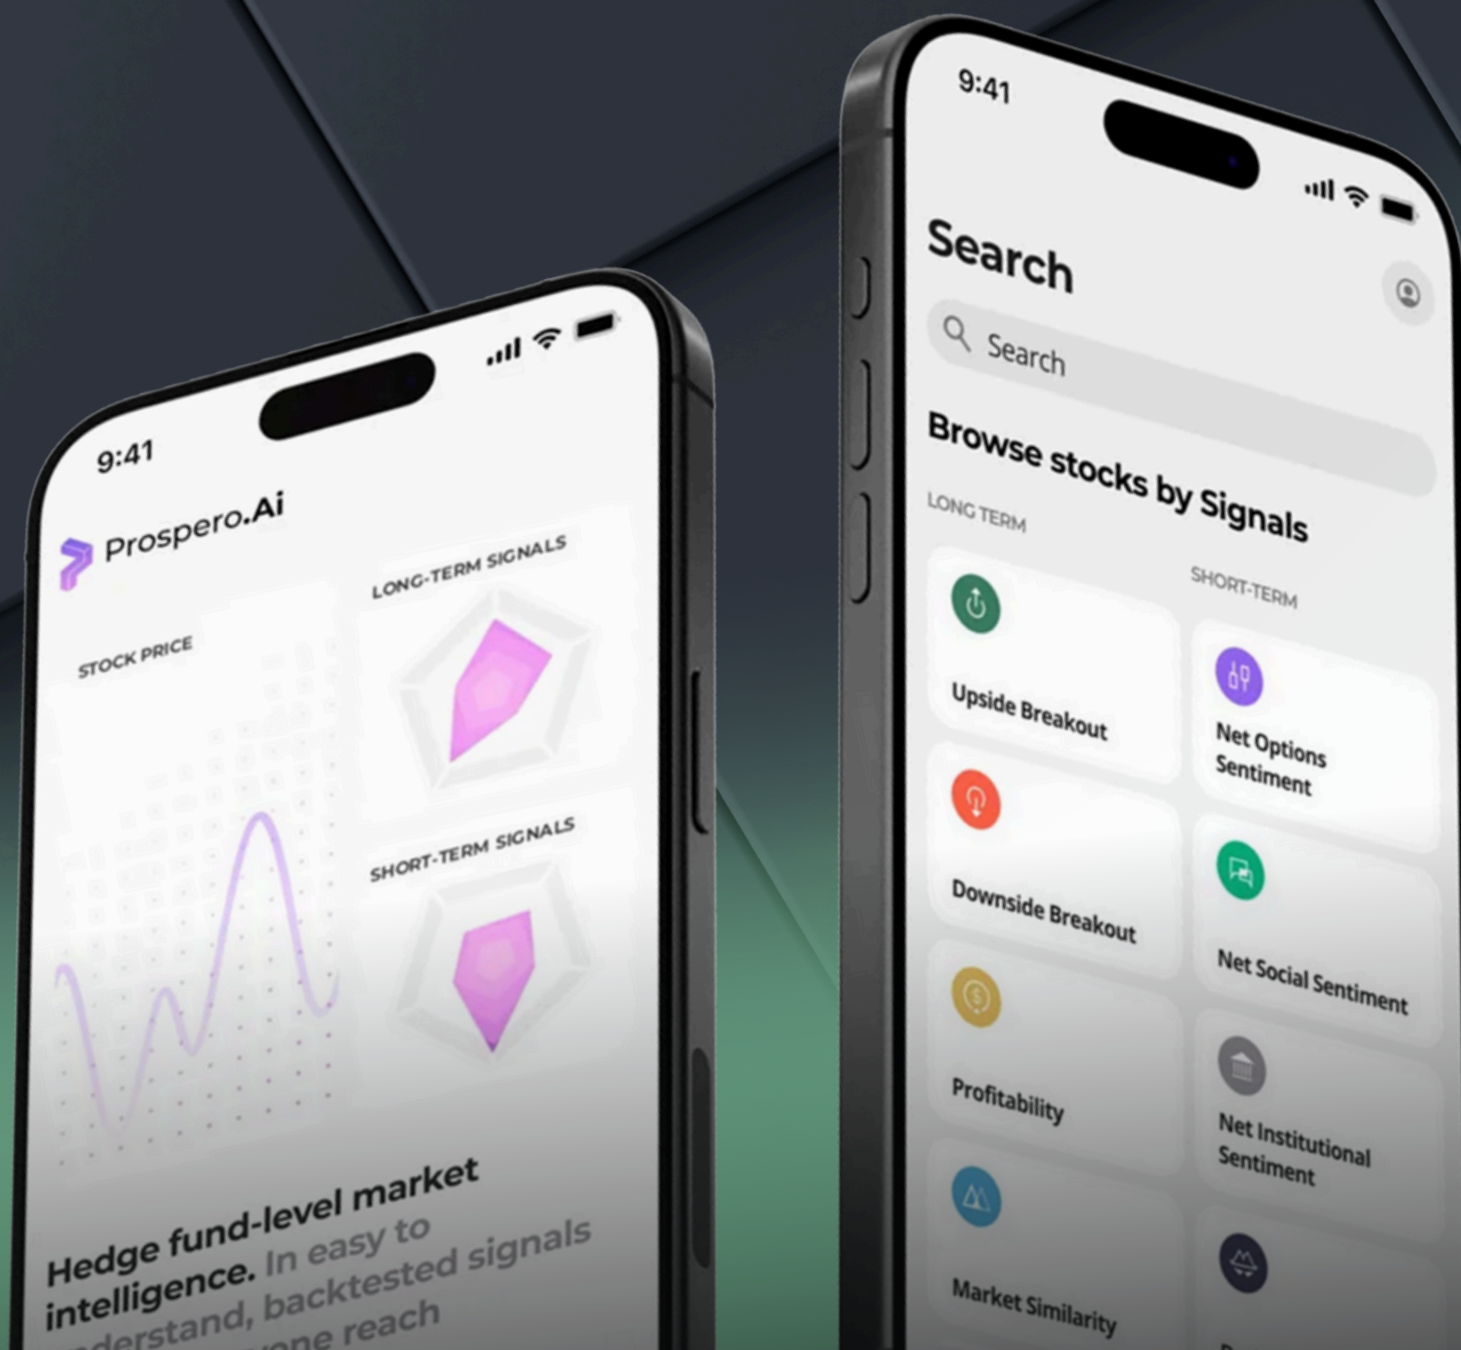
9:41

Prospero.Ai

LONG-TERM SIGNALS

STOCK PRICE

SHORT-TERM SIGNALS

Hedge fund-level market intelligence. In easy to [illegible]derstand, backtested signals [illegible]one reach

9:41

Search

Search

Browse stocks by Signals

LONG TERM

SHORT-TERM

Upside Breakout

Net Options Sentiment

Downside Breakout

Net Social Sentiment

Profitability

Net Institutional Sentiment

Market Similarity